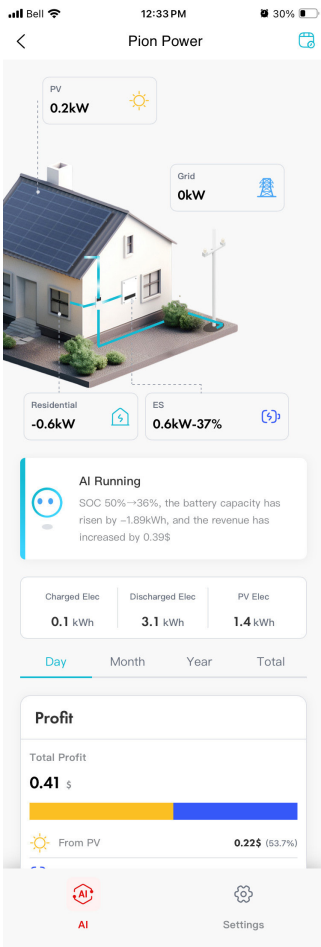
Bell 12:33 PM 30%

Pion Power

PV
0.2kW

Grid
0kW

Residential
-0.6kW

ES
0.6kW-37%

AI Running
SOC 50%→36%, the battery capacity has risen by -1.89kWh, and the revenue has increased by 0.39$

| Charged Elec | Discharged Elec | PV Elec |
|---|---|---|
| 0.1 kWh | 3.1 kWh | 1.4 kWh |

Day Month Year Total

Profit

Total Profit
0.41 $

From PV 0.22$ (53.7%)

AI

Settings